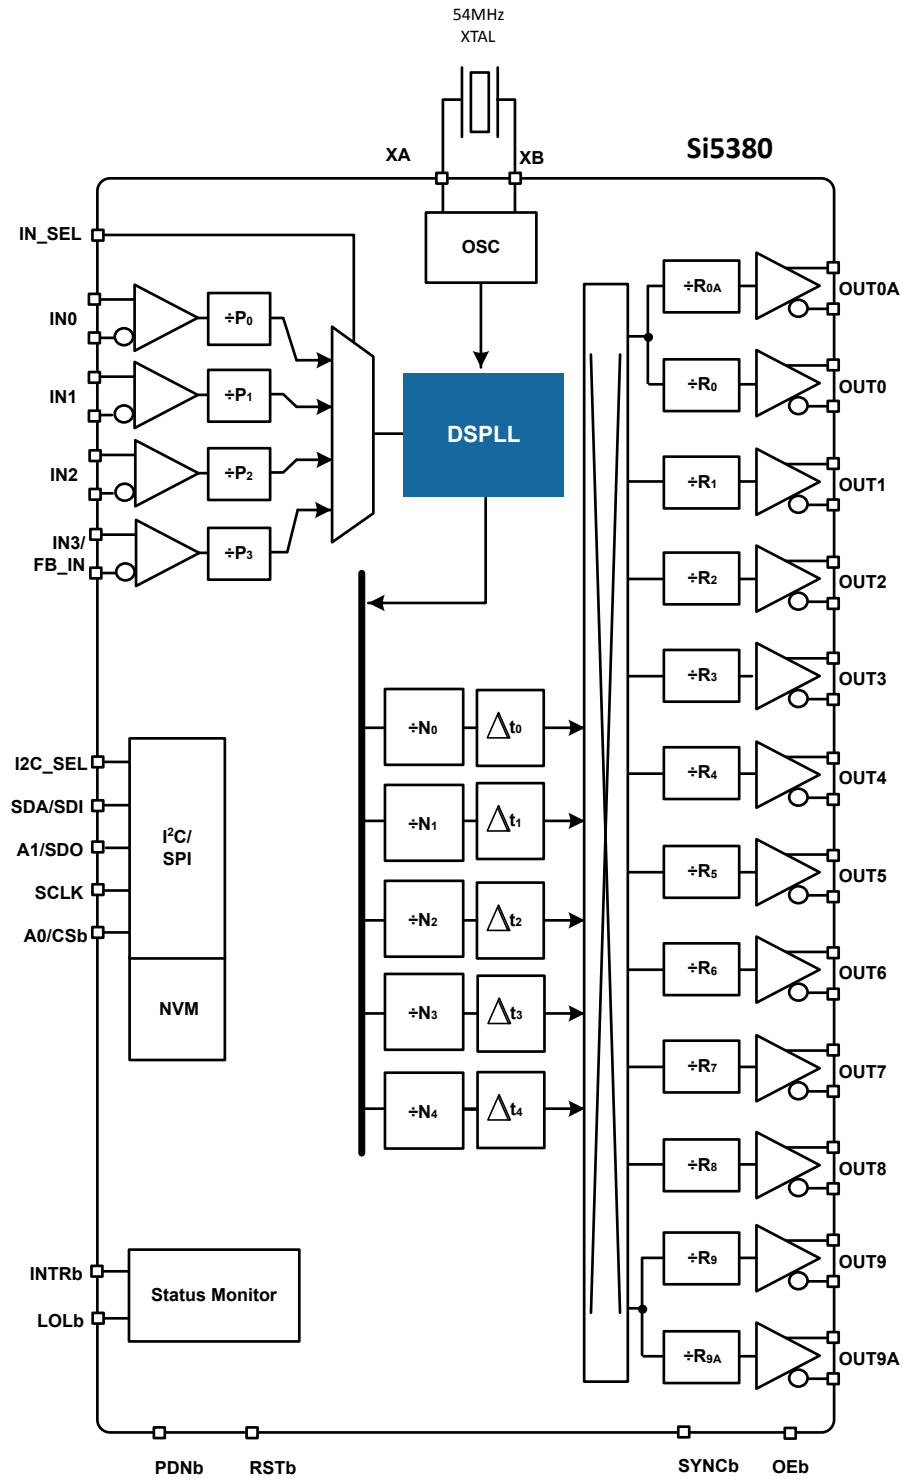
54MHz
XTAL

XA
XB
Si5380

IN_SEL
OSC
IN0
÷$P_0$
IN1
÷$P_1$
IN2
÷$P_2$
IN3/
FB_IN
÷$P_3$
DSPLL

÷$R_{0A}$
OUT0A
÷$R_0$
OUT0
÷$R_1$
OUT1
÷$R_2$
OUT2
÷$R_3$
OUT3
÷$R_4$
OUT4
÷$R_5$
OUT5
÷$R_6$
OUT6
÷$R_7$
OUT7
÷$R_8$
OUT8
÷$R_9$
OUT9
÷$R_{9A}$
OUT9A

÷$N_0$
$\Delta t_0$
÷$N_1$
$\Delta t_1$
÷$N_2$
$\Delta t_2$
÷$N_3$
$\Delta t_3$
÷$N_4$
$\Delta t_4$

I2C_SEL
SDA/SDI
A1/SDO
SCLK
A0/CSb
$I^2C$/
SPI
NVM

INTRb
LOLb
Status Monitor

PDNb
RSTb
SYNCb
OEb